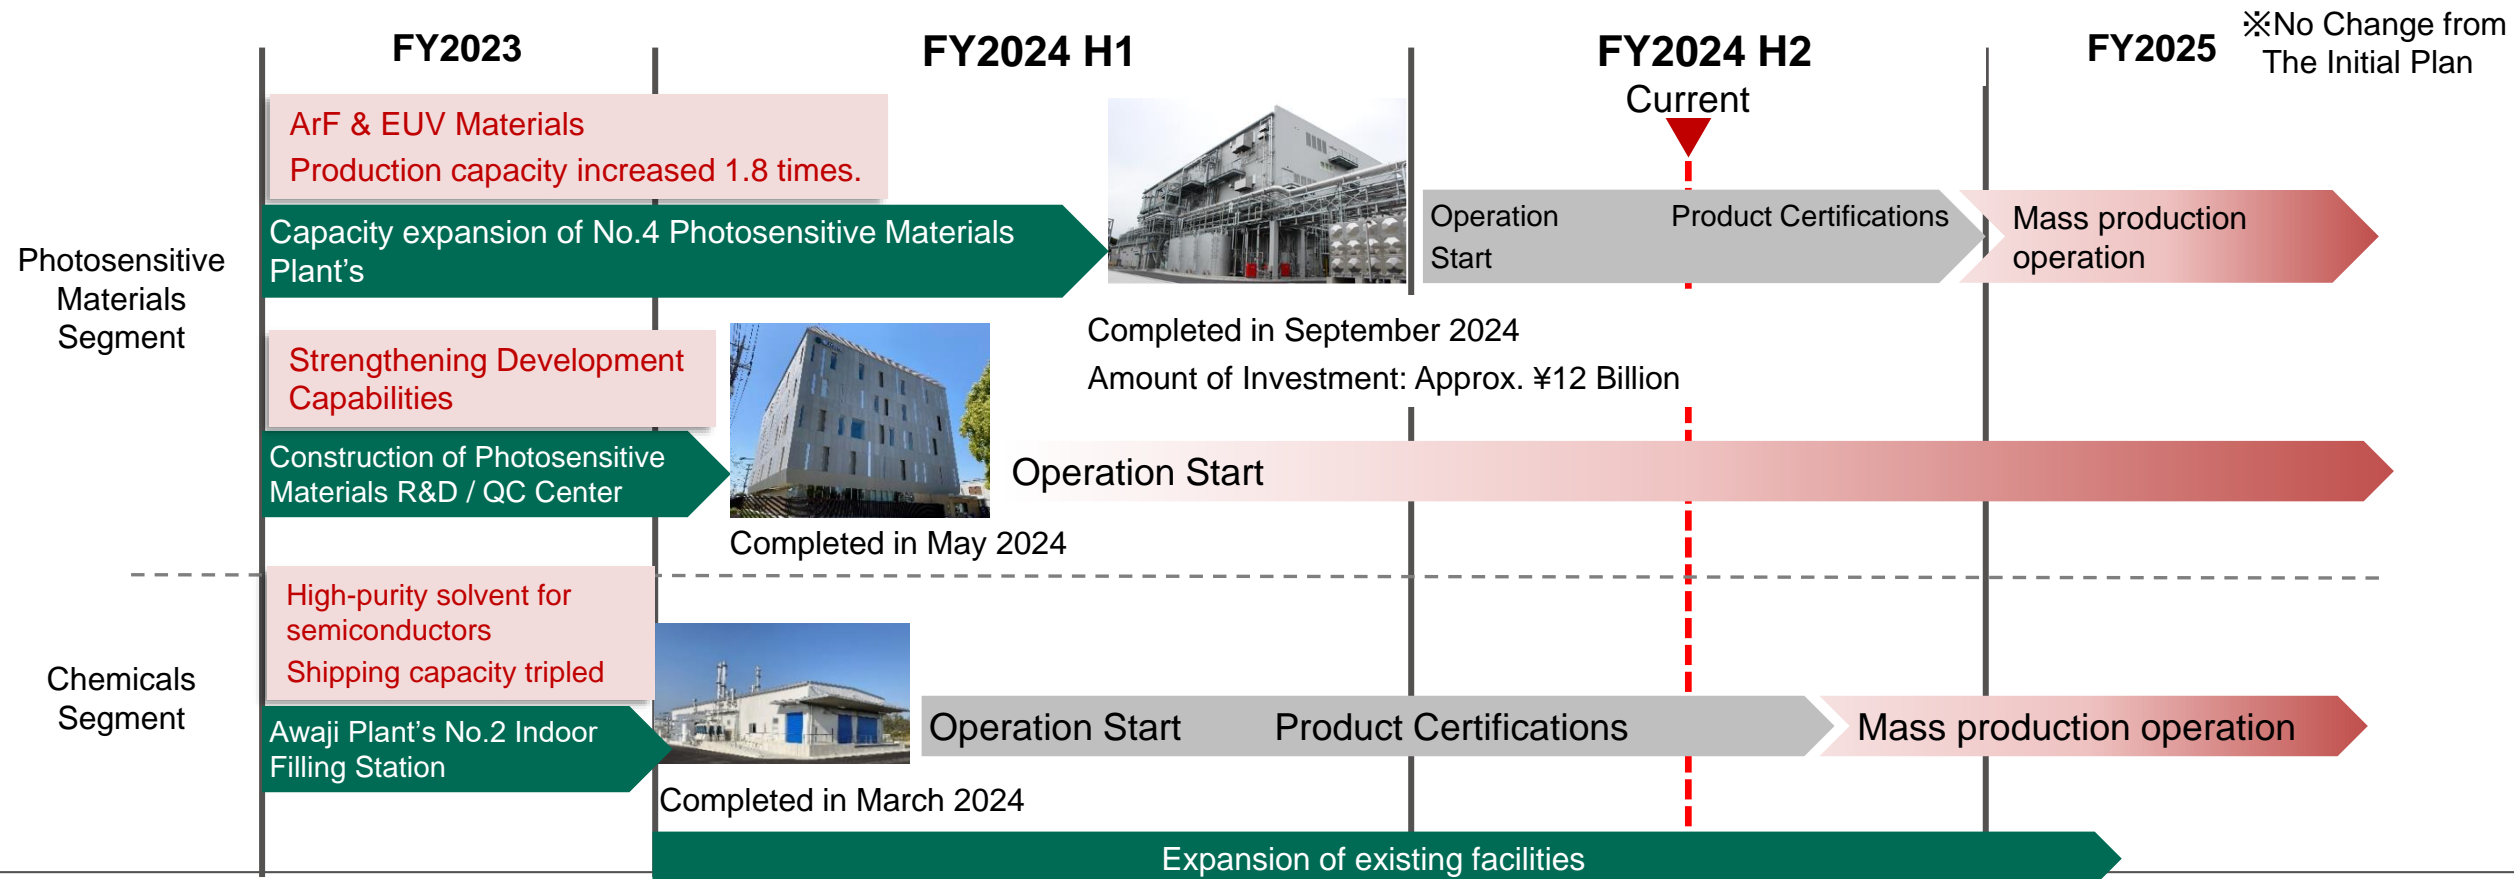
FY2023

FY2024 H1

FY2024 H2

Current

FY2025

※No Change from The Initial Plan

Photosensitive Materials Segment

ArF & EUV Materials
Production capacity increased 1.8 times.

Capacity expansion of No.4 Photosensitive Materials Plant's

Operation Start

Product Certifications

Mass production operation

Completed in September 2024
Amount of Investment: Approx. ¥12 Billion

Strengthening Development Capabilities

Construction of Photosensitive Materials R&D / QC Center

Operation Start

Completed in May 2024

Chemicals Segment

High-purity solvent for semiconductors
Shipping capacity tripled

Awaji Plant's No.2 Indoor Filling Station

Operation Start

Product Certifications

Mass production operation

Completed in March 2024

Expansion of existing facilities